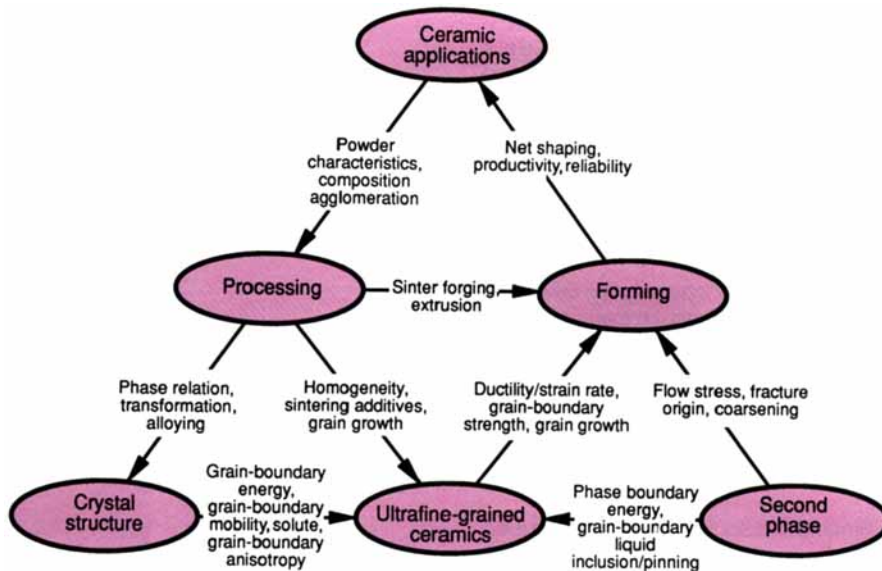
Ceramic applications

Powder characteristics, composition agglomeration

Net shaping, productivity, reliability

Processing

Sinter forging, extrusion

Forming

Phase relation, transformation, alloying

Homogeneity, sintering additives, grain growth

Ductility/strain rate, grain-boundary strength, grain growth

Flow stress, fracture origin, coarsening

Crystal structure

Grain-boundary energy, grain-boundary mobility, solute, grain-boundary anisotropy

Ultrafine-grained ceramics

Phase boundary energy, grain-boundary liquid inclusion/pinning

Second phase